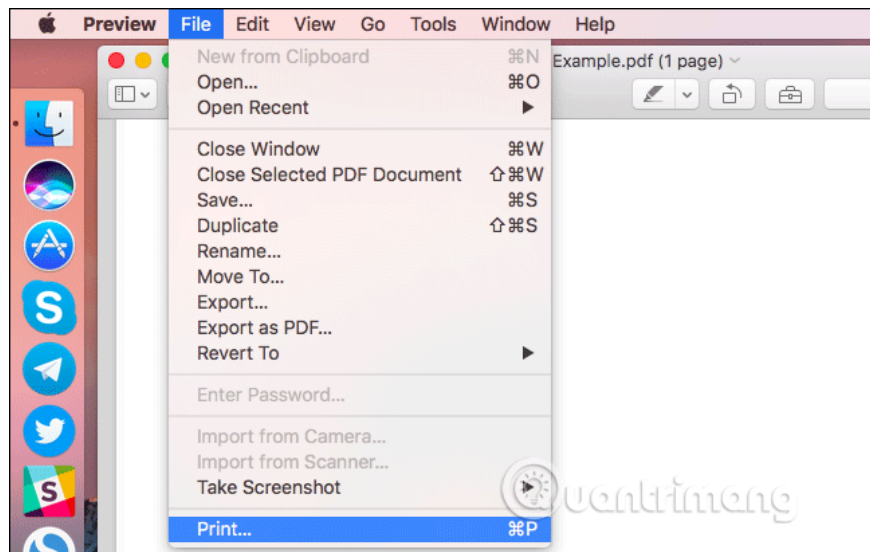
Preview File Edit View Go Tools Window Help

Example.pdf (1 page)

New from Clipboard ⌘N
Open... ⌘O
Open Recent ▶

Close Window ⌘W
Close Selected PDF Document ⇧⌘W
Save... ⌘S
Duplicate ⇧⌘S
Rename...
Move To...
Export...
Export as PDF...
Revert To ▶

Enter Password...

Import from Camera...
Import from Scanner...
Take Screenshot ▶

Print... ⌘P

Quantrimang